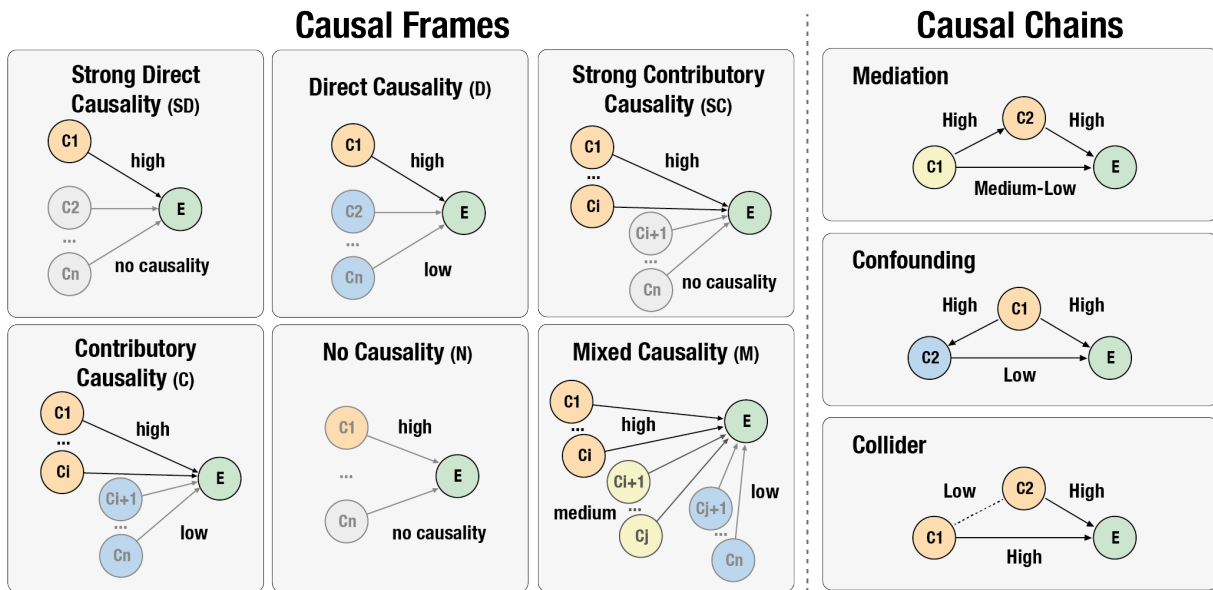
Causal Frames

Strong Direct Causality (SD)
C1
high
C2
E
...
Cn
no causality

Direct Causality (D)
C1
high
C2
E
...
Cn
low

Strong Contributory Causality (SC)
C1
high
...
Ci
E
Ci+1
...
Cn
no causality

Contributory Causality (C)
C1
high
...
Ci
E
Ci+1
...
Cn
low

No Causality (N)
C1
high
...
E
Cn
no causality

Mixed Causality (M)
C1
E
...
high
Ci
Ci+1
...
medium
Cj
Cj+1
low
...
Cn

Causal Chains

Mediation
High
C2
High
C1
E
Medium-Low

Confounding
High
C1
High
C2
E
Low

Collider
Low
C2
High
C1
E
High